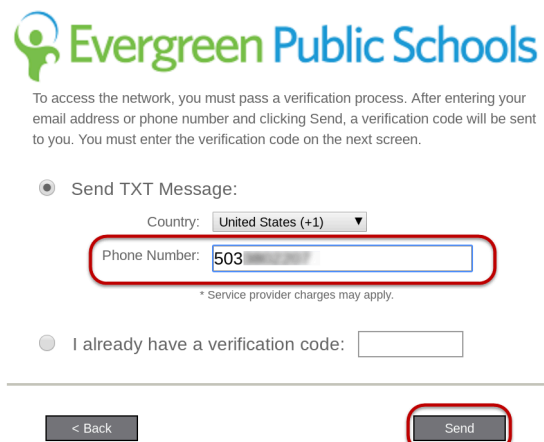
Evergreen Public Schools

To access the network, you must pass a verification process. After entering your email address or phone number and clicking Send, a verification code will be sent to you. You must enter the verification code on the next screen.

Send TXT Message:

Country: United States (+1)

Phone Number: 503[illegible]

* Service provider charges may apply.

I already have a verification code:

< Back

Send